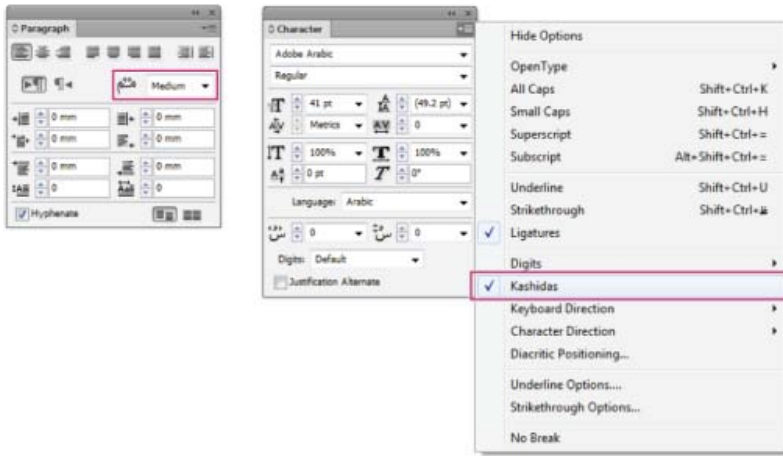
◊ Paragraph

Medium

0 mm
0 mm
0 mm
0 mm
0 mm
0 mm
0
0

Hyphenate

◊ Character

Adobe Arabic

Regular

41 pt
(49.2 pt)
Metrics
0
100%
100%
0 pt
0°

Language: Arabic

0
0

Digits: Default

Justification Alternate

Hide Options

OpenType
All Caps Shift+Ctrl+K
Small Caps Shift+Ctrl+H
Superscript Shift+Ctrl+=
Subscript Alt+Shift+Ctrl+=

Underline Shift+Ctrl+U
Strikethrough Shift+Ctrl+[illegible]
✓ Ligatures

Digits
✓ Kashidas
Keyboard Direction
Character Direction
Diacritic Positioning...

Underline Options....
Strikethrough Options...

No Break